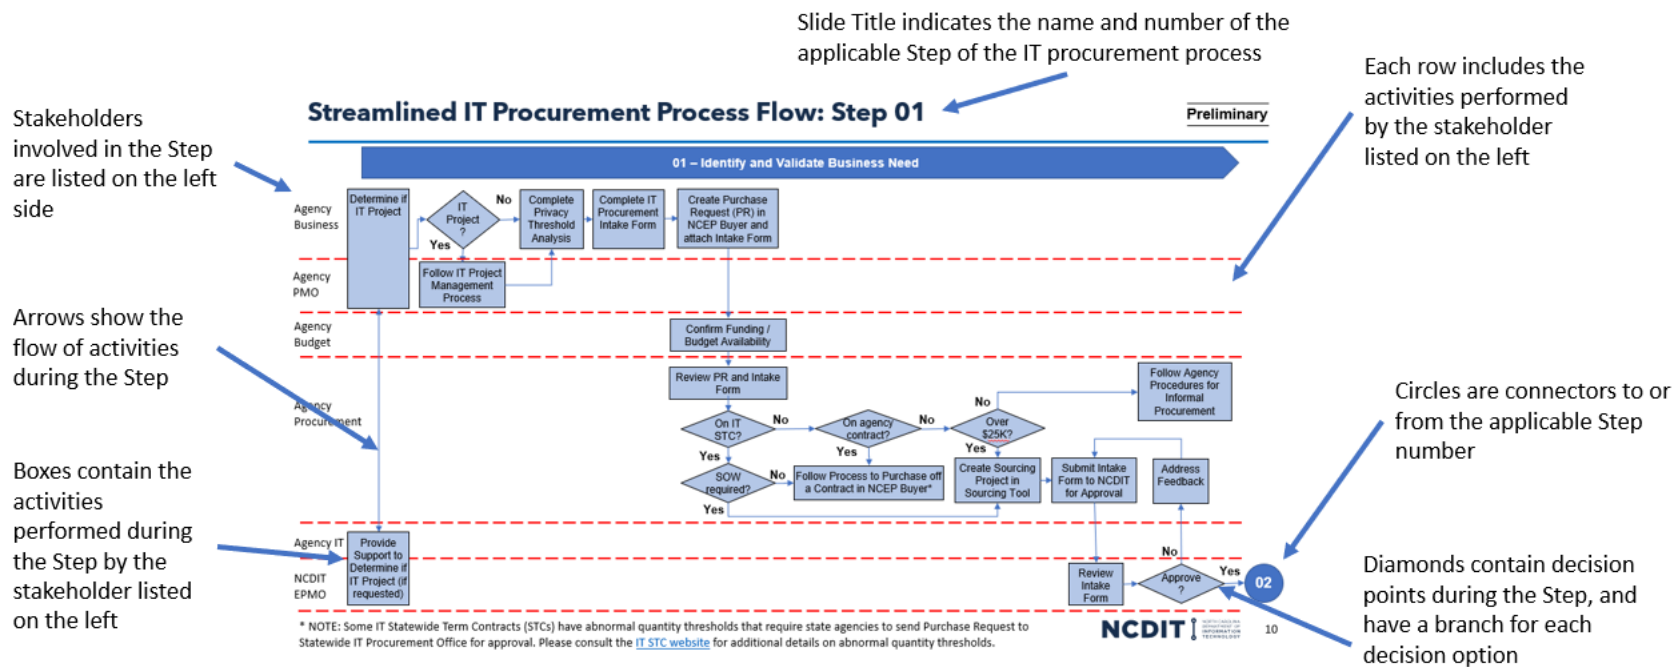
Slide Title indicates the name and number of the applicable Step of the IT procurement process

Each row includes the activities performed by the stakeholder listed on the left

Stakeholders involved in the Step are listed on the left side

Arrows show the flow of activities during the Step

Boxes contain the activities performed during the Step by the stakeholder listed on the left

Circles are connectors to or from the applicable Step number

Diamonds contain decision points during the Step, and have a branch for each decision option

Streamlined IT Procurement Process Flow: Step 01

Preliminary

01 – Identify and Validate Business Need

Agency Business

Agency PMO

Agency Budget

Agency Procurement

Agency IT

NCDIT EPMO

Determine if IT Project

IT Project ?

No

Yes

Complete Privacy Threshold Analysis

Complete IT Procurement Intake Form

Create Purchase Request (PR) in NCEP Buyer and attach Intake Form

Follow IT Project Management Process

Confirm Funding / Budget Availability

Review PR and Intake Form

On IT STC?

No

Yes

On agency contract?

No

Yes

Over $25K?

No

Yes

Follow Agency Procedures for Informal Procurement

SOW required?

No

Yes

Follow Process to Purchase off a Contract in NCEP Buyer*

Create Sourcing Project in Sourcing Tool

Submit Intake Form to NCDIT for Approval

Address Feedback

Provide Support to Determine if IT Project (if requested)

Review Intake Form

Approve ?

No

Yes

02

* NOTE: Some IT Statewide Term Contracts (STCs) have abnormal quantity thresholds that require state agencies to send Purchase Request to Statewide IT Procurement Office for approval. Please consult the IT STC website for additional details on abnormal quantity thresholds.

NCDIT

10